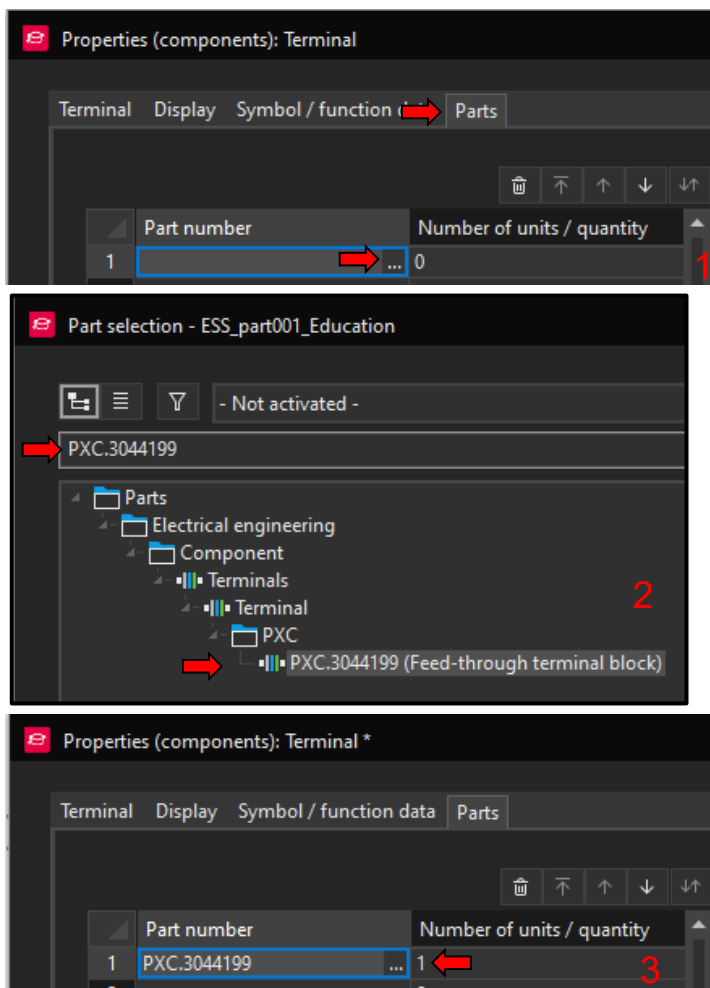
Properties (components): Terminal

Terminal Display Symbol / function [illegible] Parts

| | Part number | Number of units / quantity |
|---|---|---|
| 1 | ... | 0 |

1

Part selection - ESS_part001_Education

- Not activated -

PXC.3044199

Parts
Electrical engineering
Component
Terminals
Terminal
PXC
PXC.3044199 (Feed-through terminal block)

2

Properties (components): Terminal *

Terminal Display Symbol / function data Parts

| | Part number | Number of units / quantity |
|---|---|---|
| 1 | PXC.3044199 ... | 1 |

3